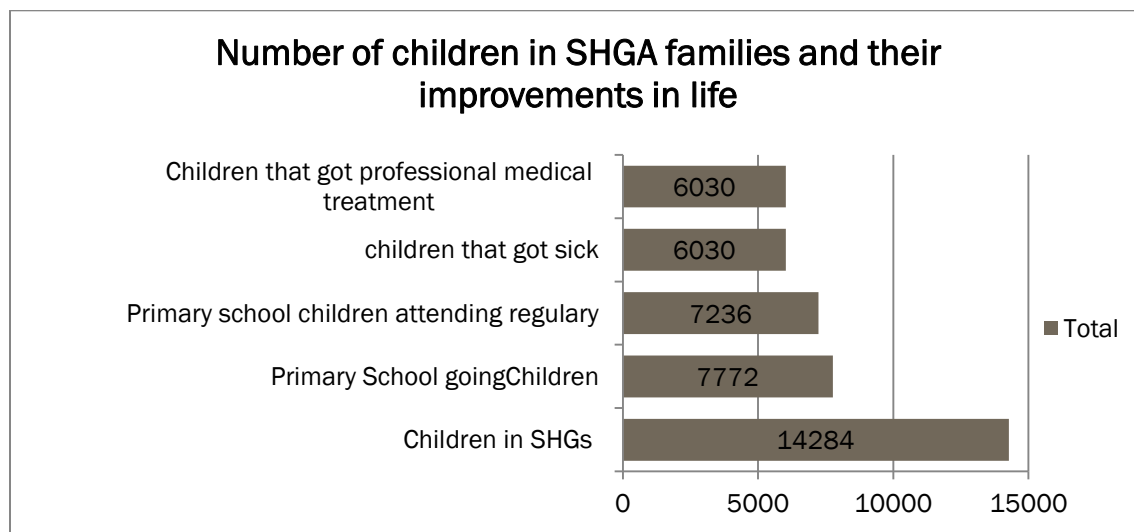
Number of children in SHGA families and their improvements in life

| Category | Total |
|---|---|
| Children that got professional medical treatment | 6030 |
| children that got sick | 6030 |
| Primary school children attending regulary | 7236 |
| Primary School goingChildren | 7772 |
| Children in SHGs | 14284 |

0 5000 10000 15000

Total